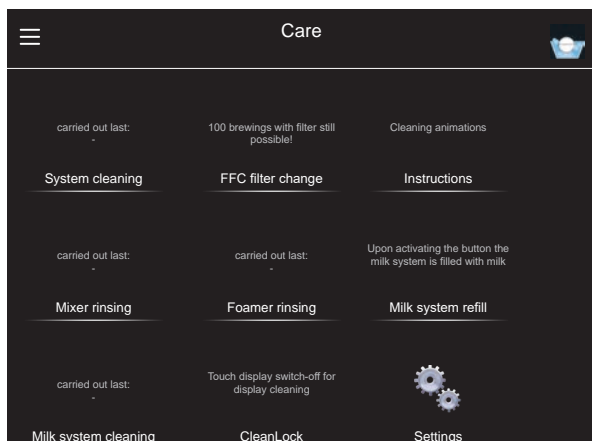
Care

carried out last:
-
System cleaning

100 brewings with filter still possible!
FFC filter change

Cleaning animations
Instructions

carried out last:
-
Mixer rinsing

carried out last:
-
Foamer rinsing

Upon activating the button the milk system is filled with milk
Milk system refill

carried out last:
-
Milk system cleaning

Touch display switch-off for display cleaning
CleanLock

Settings